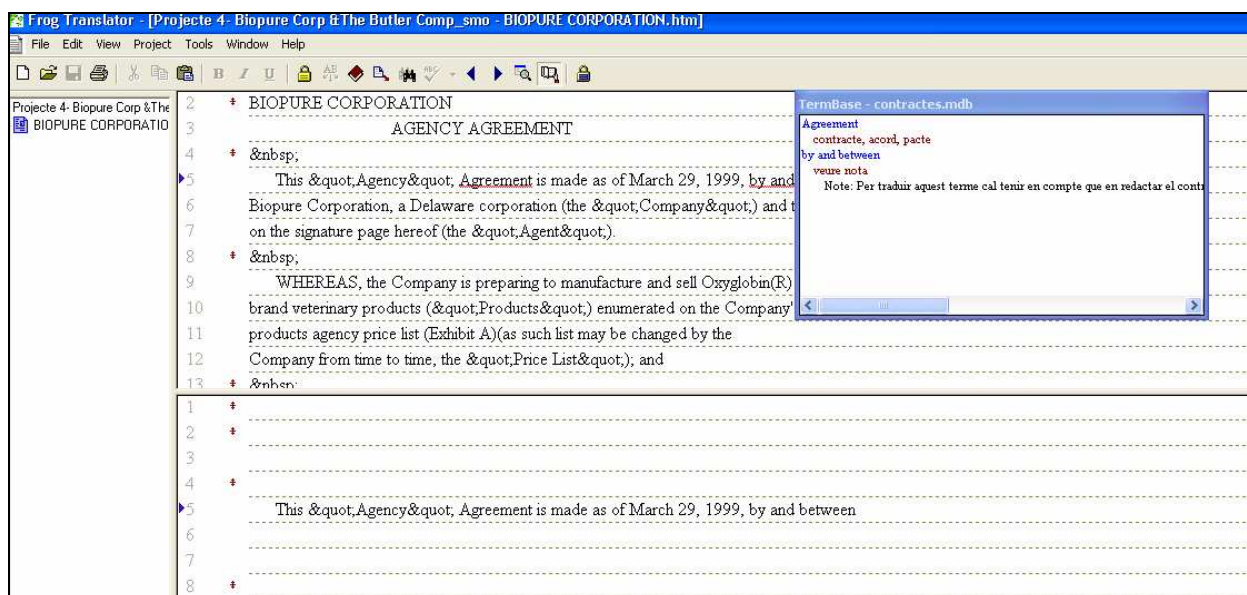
Frog Translator - [Projecte 4- Biopure Corp &The Butler Comp_smo - BIOPURE CORPORATION.htm]

File Edit View Project Tools Window Help

Projecte 4- Biopure Corp &The
BIOPURE CORPORATIO

2 BIOPURE CORPORATION
3 AGENCY AGREEMENT
4 &nbsp;
5 This &quot;Agency&quot; Agreement is made as of March 29, 1999, by and
6 Biopure Corporation, a Delaware corporation (the &quot;Company&quot;) and t
7 on the signature page hereof (the &quot;Agent&quot;).
8 &nbsp;
9 WHEREAS, the Company is preparing to manufacture and sell Oxyglobin(R)
10 brand veterinary products (&quot;Products&quot;) enumerated on the Company'
11 products agency price list (Exhibit A)(as such list may be changed by the
12 Company from time to time, the &quot;Price List&quot;); and
13 &nbsp;

TermBase - contractes.mdb
Agreement
contracte, acord, pacte
by and between
veure nota
Note: Per traduir aquest terme cal tenir en compte que en redactar el contr

1
2
3
4
5 This &quot;Agency&quot; Agreement is made as of March 29, 1999, by and between
6
7
8